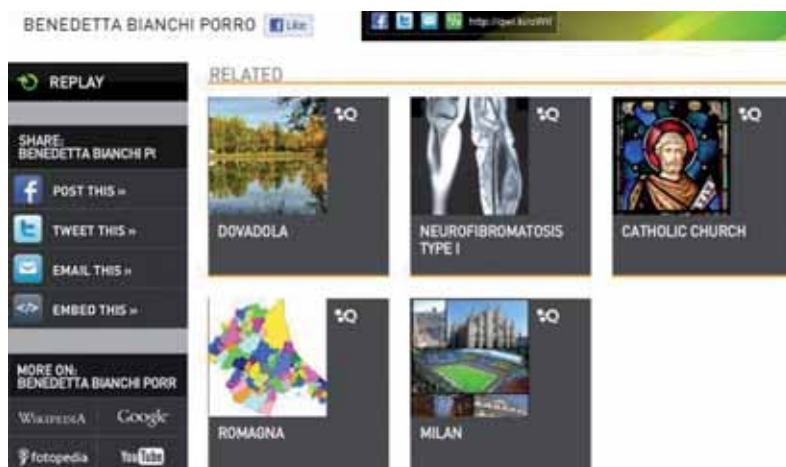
BENEDETTA BIANCHI PORRO Like

http://qwiki/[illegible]

REPLAY

SHARE: BENEDETTA BIANCHI PI

POST THIS »

TWEET THIS »

EMAIL THIS »

EMBED THIS »

MORE ON: BENEDETTA BIANCHI PORR

WIKIPEDIA Google

fotopedia YouTube

RELATED

DOVADOLA

NEUROFIBROMATOSIS TYPE I

CATHOLIC CHURCH

ROMAGNA

MILAN